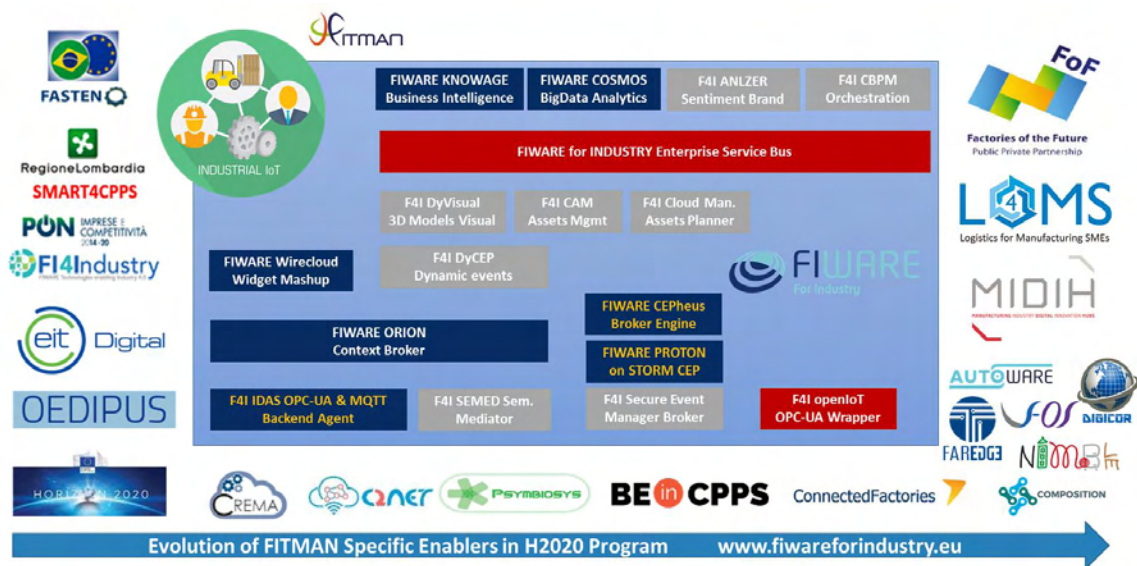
FITMAN

FASTEN

RegioneLombardia

SMART4CPPS

PON IMPRESE E COMPETITIVITÀ 2014-20

FI4Industry

eit Digital

OEDIPUS

HORIZON 2020

INDUSTRIAL IoT

FIWARE KNOWAGE
Business Intelligence

FIWARE COSMOS
BigData Analytics

F4I ANLZER
Sentiment Brand

F4I CBPM
Orchestration

FIWARE for INDUSTRY Enterprise Service Bus

F4I DyVisual
3D Models Visual

F4I CAM
Assets Mgmt

F4I Cloud Man.
Assets Planner

FIWARE Wirecloud
Widget Mashup

F4I DyCEP
Dynamic events

FIWARE
For Industry

FIWARE CEPheus
Broker Engine

FIWARE ORION
Context Broker

FIWARE PROTON
on STORM CEP

F4I IDAS OPC-UA & MQTT
Backend Agent

F4I SEMED Sem.
Mediator

F4I Secure Event
Manager Broker

F4I openIoT
OPC-UA Wrapper

FoF
Factories of the Future
Public Private Partnership

L4MS
Logistics for Manufacturing SMEs

MIDIH

AUTOWARE

DIGICOR

FAREDGE

vf-OS

NIMBLE

CREMA

C2NET

Psymbiosys

BE in CPPS

ConnectedFactories

COMPOSITION

Evolution of FITMAN Specific Enablers in H2020 Program www.fiwareforindustry.eu